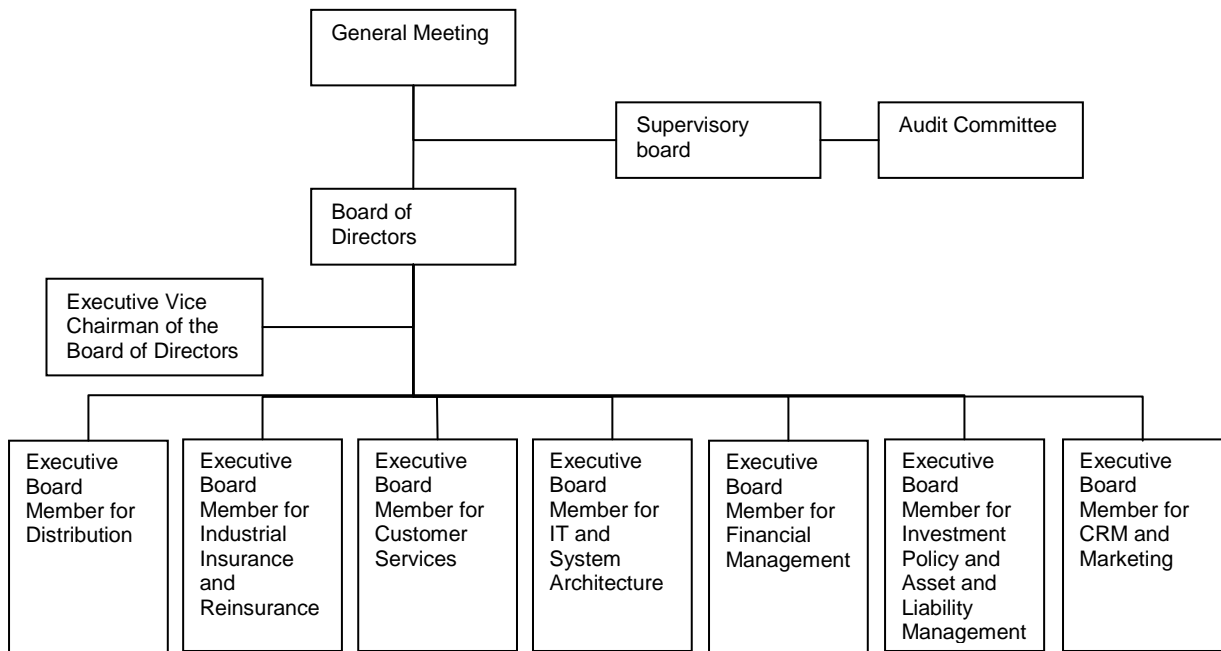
General Meeting

Supervisory board

Audit Committee

Board of Directors

Executive Vice Chairman of the Board of Directors

Executive Board Member for Distribution

Executive Board Member for Industrial Insurance and Reinsurance

Executive Board Member for Customer Services

Executive Board Member for IT and System Architecture

Executive Board Member for Financial Management

Executive Board Member for Investment Policy and Asset and Liability Management

Executive Board Member for CRM and Marketing